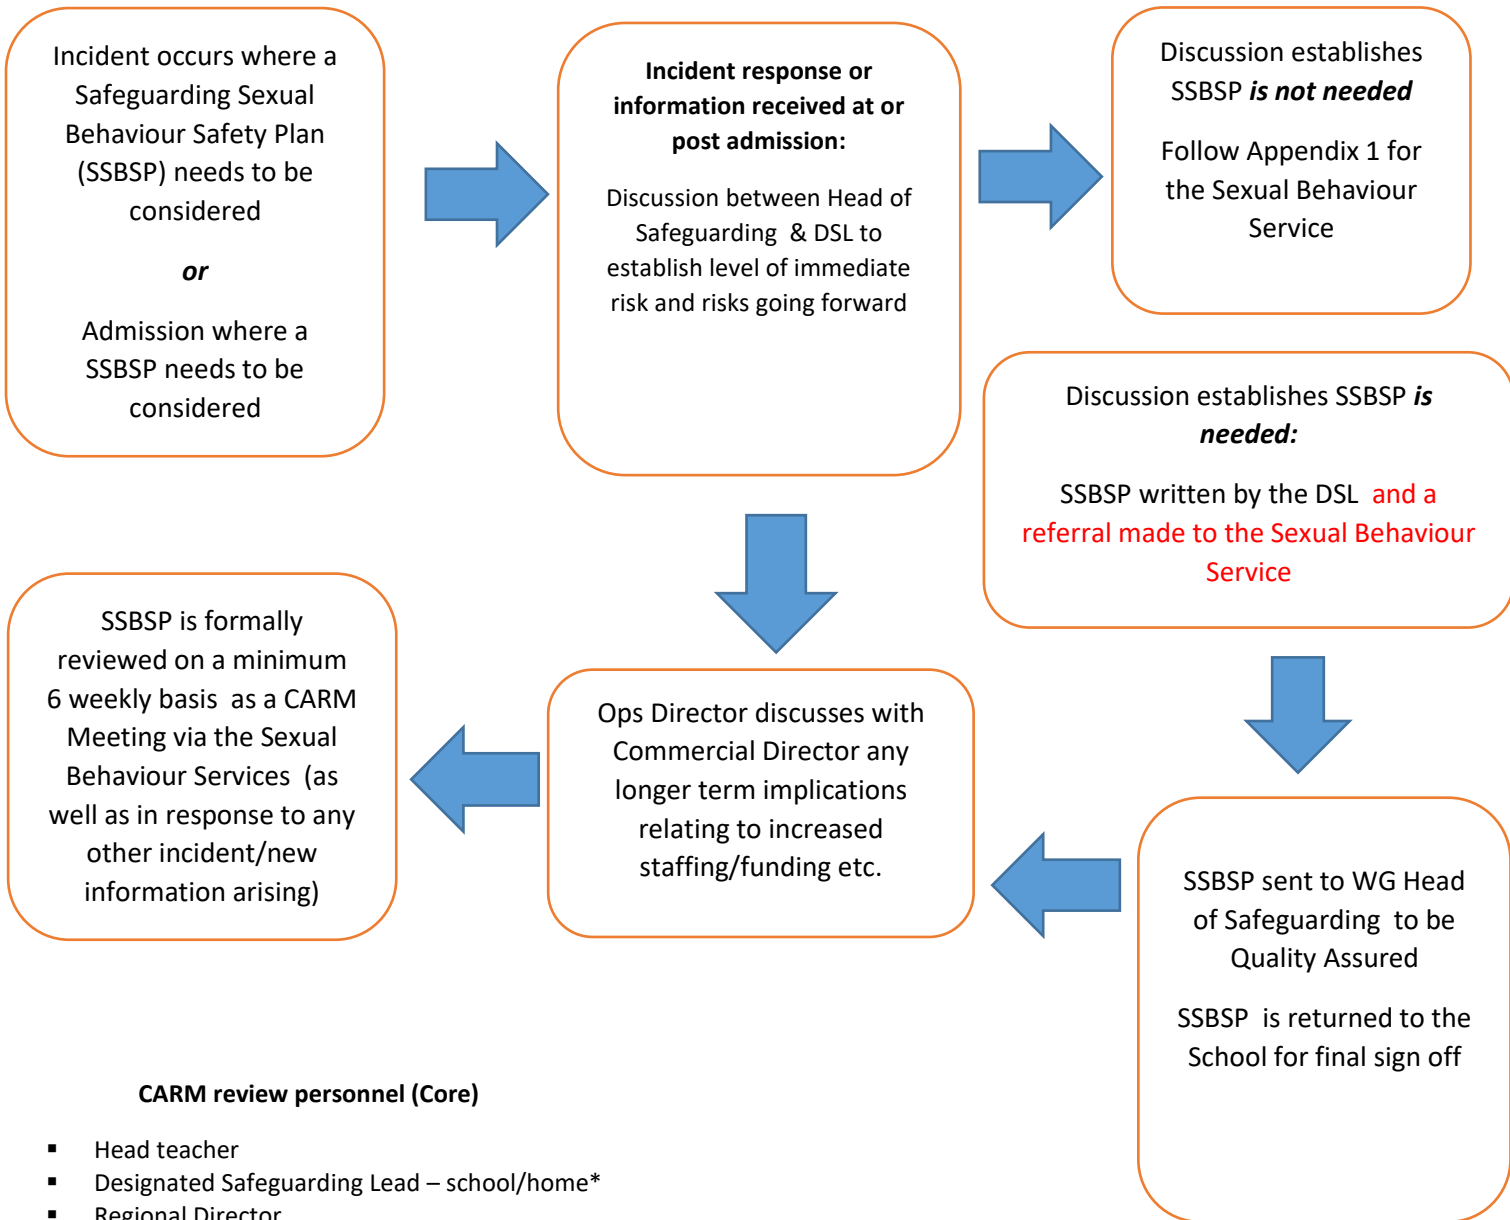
Incident occurs where a Safeguarding Sexual Behaviour Safety Plan (SSBSP) needs to be considered

**or**

Admission where a SSBSP needs to be considered

**Incident response or information received at or post admission:**

Discussion between Head of Safeguarding & DSL to establish level of immediate risk and risks going forward

Discussion establishes SSBSP ***is not needed***

Follow Appendix 1 for the Sexual Behaviour Service

Discussion establishes SSBSP ***is needed:***

SSBSP written by the DSL and a referral made to the Sexual Behaviour Service

SSBSP is formally reviewed on a minimum 6 weekly basis as a CARM Meeting via the Sexual Behaviour Services (as well as in response to any other incident/new information arising)

Ops Director discusses with Commercial Director any longer term implications relating to increased staffing/funding etc.

SSBSP sent to WG Head of Safeguarding to be Quality Assured

SSBSP is returned to the School for final sign off

**CARM review personnel (Core)**

- Head teacher
- Designated Safeguarding Lead – school/home*
- Regional Director